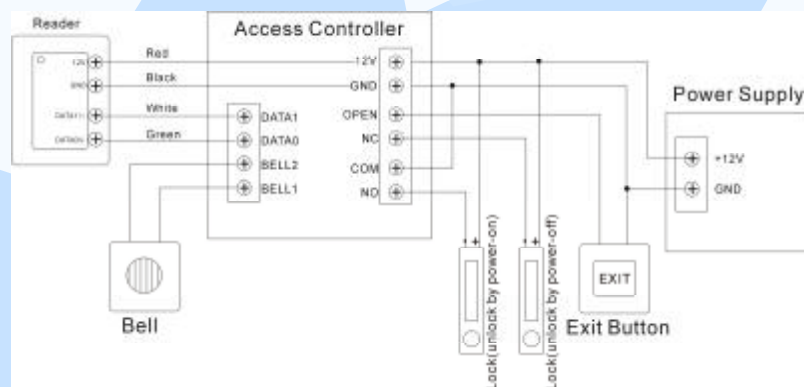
Reader

12V
GND
DATA1
DATA0

Red
Black
White
Green

Access Controller

DATA1
DATA0
BELL2
BELL1

12V
GND
OPEN
NC
COM
NO

Power Supply

+12V
GND

Bell

Lock(unlock by power-on)

Lock(unlock by power-off)

EXIT

Exit Button